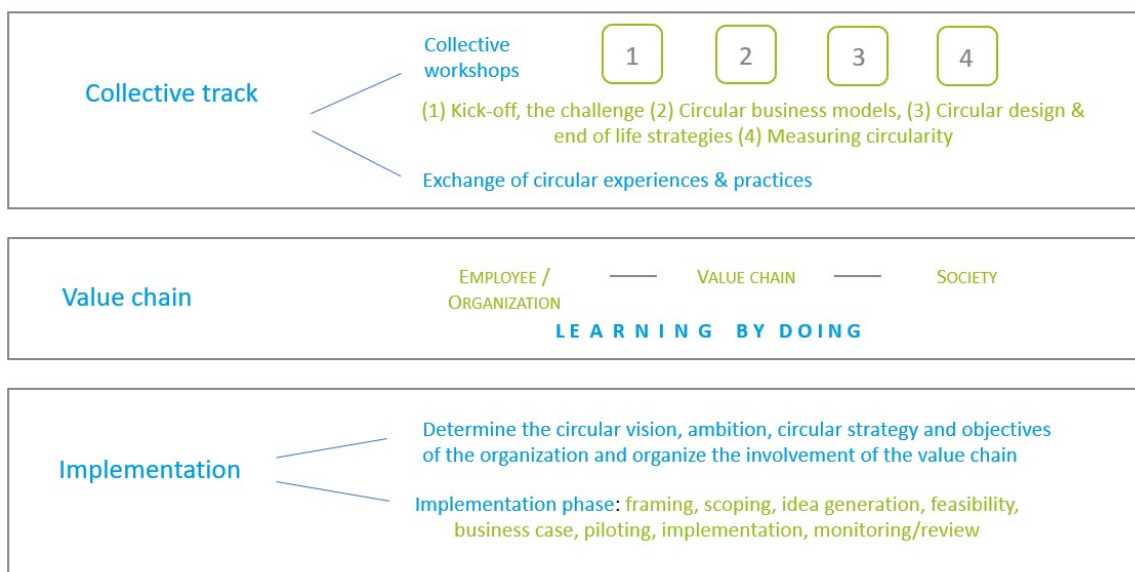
Collective track

Collective workshops

1 2 3 4

(1) Kick-off, the challenge (2) Circular business models, (3) Circular design & end of life strategies (4) Measuring circularity

Exchange of circular experiences & practices

Value chain

EMPLOYEE / ORGANIZATION — VALUE CHAIN — SOCIETY

LEARNING BY DOING

Implementation

Determine the circular vision, ambition, circular strategy and objectives of the organization and organize the involvement of the value chain

Implementation phase: framing, scoping, idea generation, feasibility, business case, piloting, implementation, monitoring/review